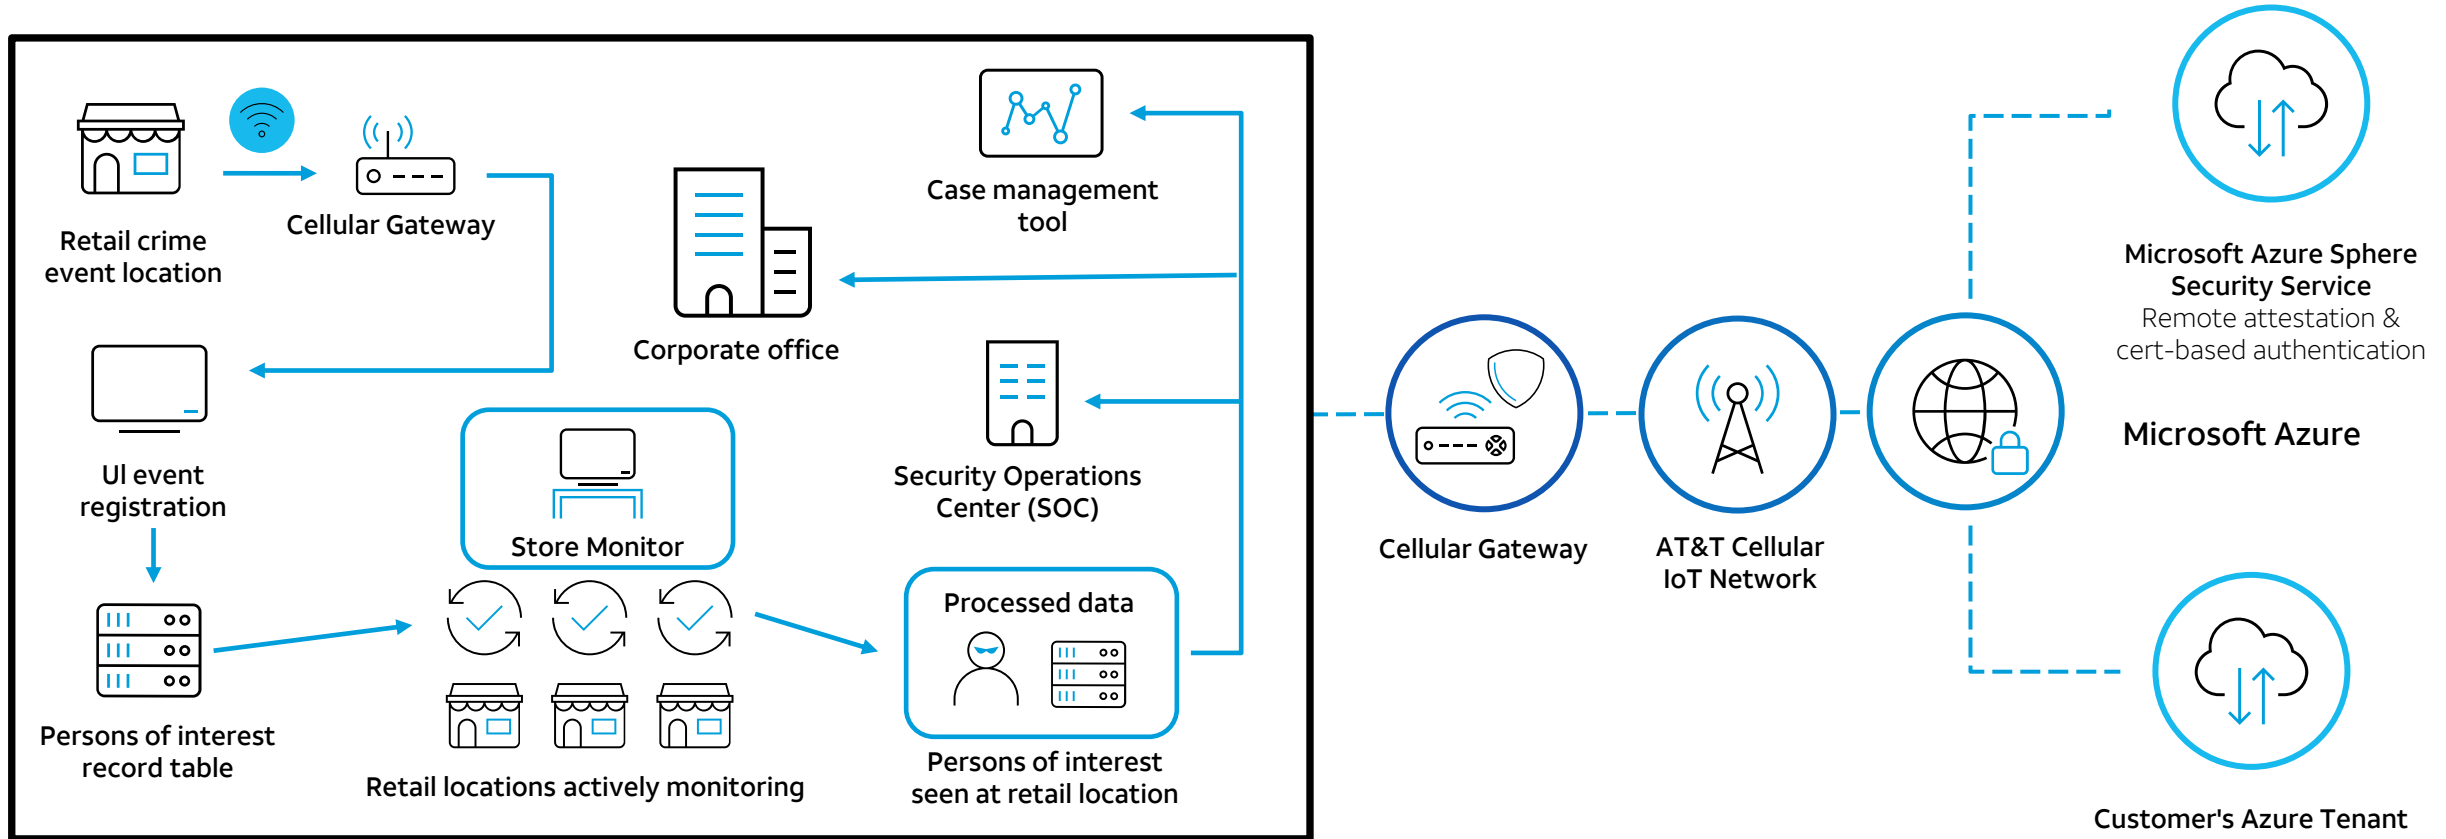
Retail crime event location

Cellular Gateway

Corporate office

Case management tool

UI event registration

Store Monitor

Security Operations Center (SOC)

Persons of interest record table

Retail locations actively monitoring

Processed data

Persons of interest seen at retail location

Cellular Gateway

AT&T Cellular IoT Network

Microsoft Azure Sphere Security Service
Remote attestation & cert-based authentication

Microsoft Azure

Customer's Azure Tenant